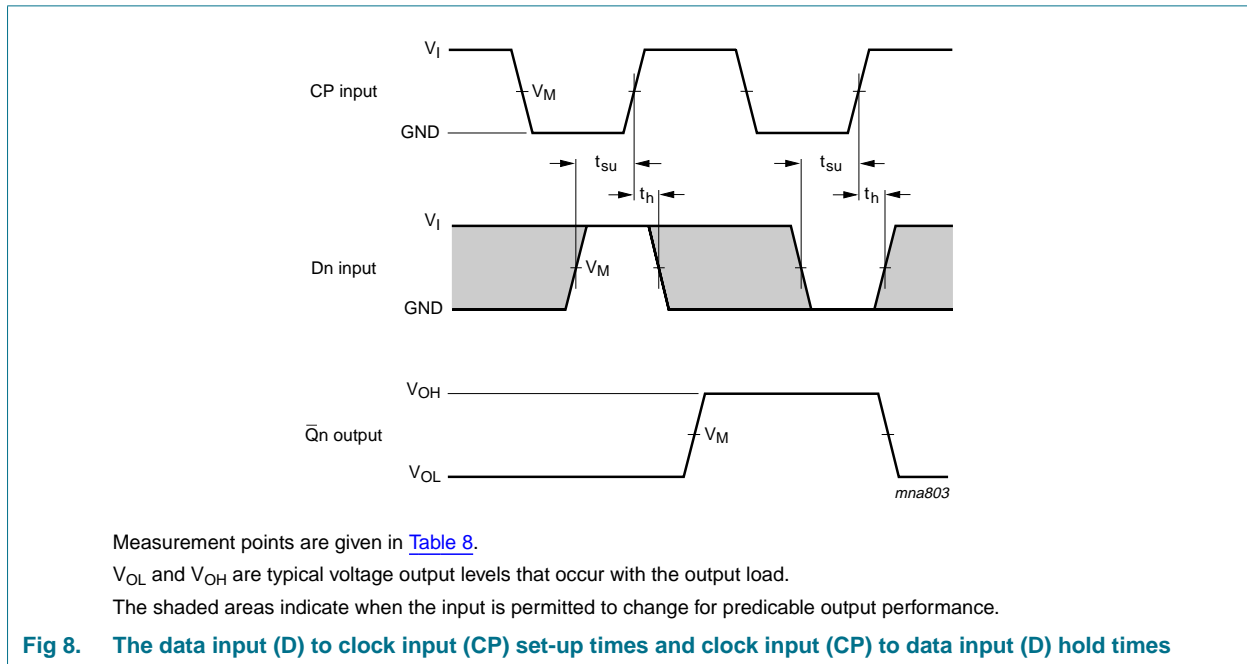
CP input

$V_I$

$V_M$

GND

$t_{su}$

$t_h$

$t_{su}$

$t_h$

Dn input

$V_I$

$V_M$

GND

$\overline{Q}$n output

$V_{OH}$

$V_M$

$V_{OL}$

mna803

Measurement points are given in Table 8.

$V_{OL}$ and $V_{OH}$ are typical voltage output levels that occur with the output load.

The shaded areas indicate when the input is permitted to change for predicable output performance.

Fig 8. The data input (D) to clock input (CP) set-up times and clock input (CP) to data input (D) hold times